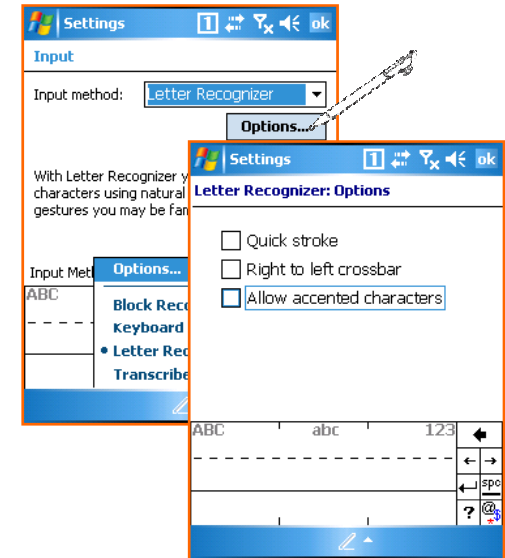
Settings ok

Input

Input method: Letter Recognizer

Options...

With Letter Recognizer y characters using natural gestures you may be fa

Input Meth

Options...

Block Reco

Keyboard

• Letter Rec

Transcribe

ABC

Settings ok

Letter Recognizer: Options

Quick stroke

Right to left crossbar

Allow accented characters

ABC abc 123

spc

?